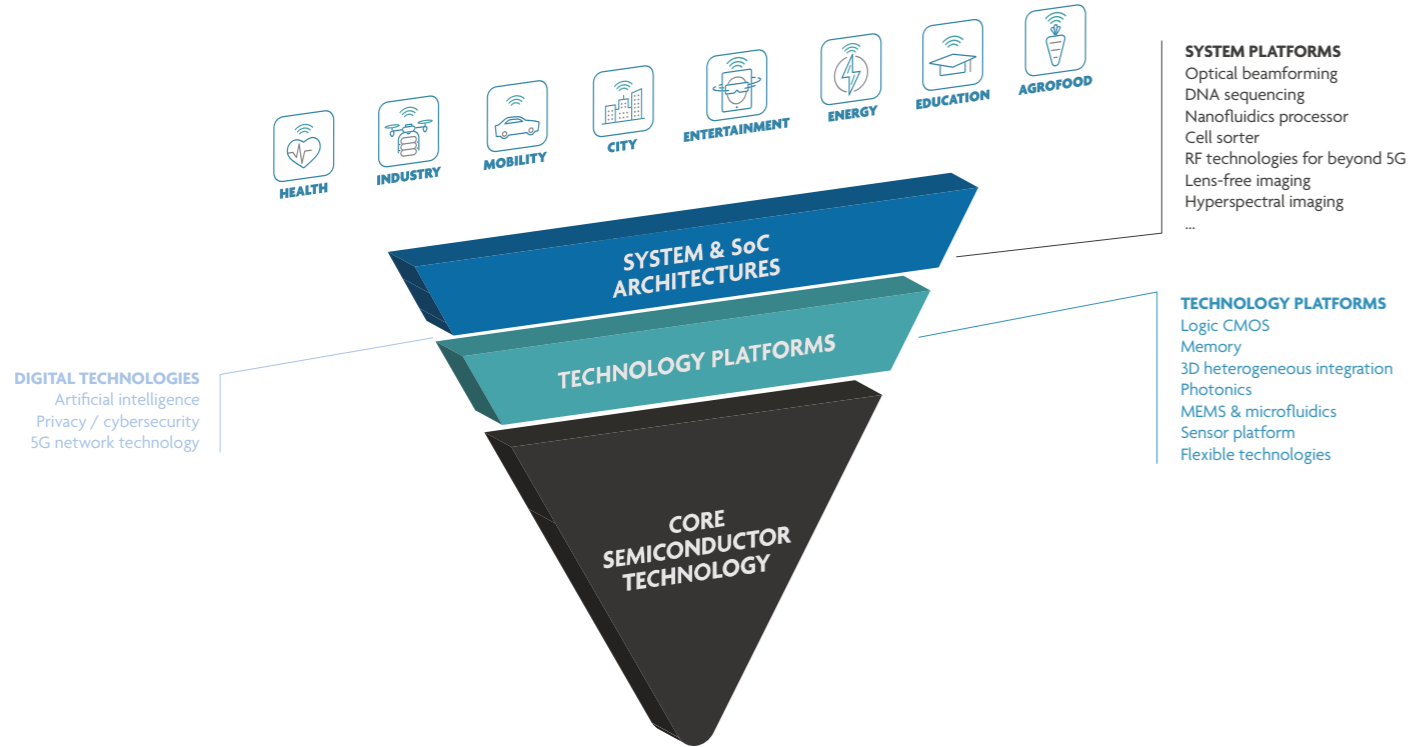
HEALTH
INDUSTRY
MOBILITY
CITY
ENTERTAINMENT
ENERGY
EDUCATION
AGROFOOD

SYSTEM PLATFORMS
Optical beamforming
DNA sequencing
Nanofluidics processor
Cell sorter
RF technologies for beyond 5G
Lens-free imaging
Hyperspectral imaging
...

SYSTEM & SoC ARCHITECTURES

TECHNOLOGY PLATFORMS
Logic CMOS
Memory
3D heterogeneous integration
Photonics
MEMS & microfluidics
Sensor platform
Flexible technologies

DIGITAL TECHNOLOGIES
Artificial intelligence
Privacy / cybersecurity
5G network technology

TECHNOLOGY PLATFORMS

CORE SEMICONDUCTOR TECHNOLOGY